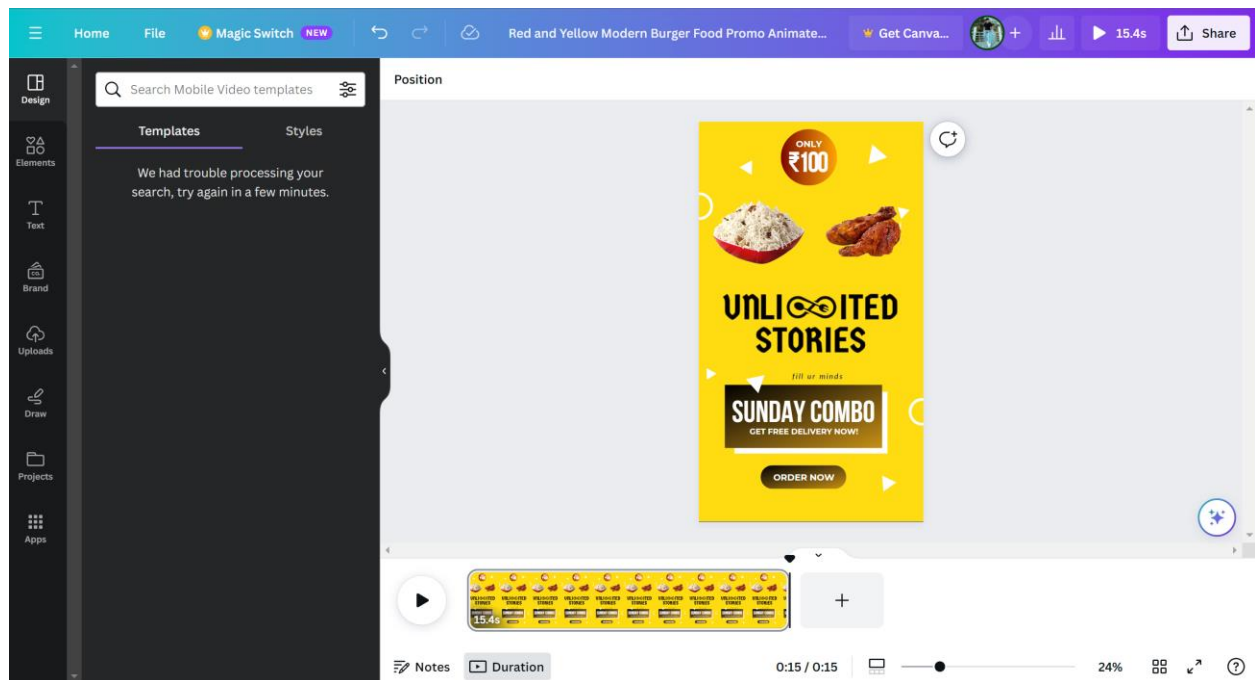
Home File Magic Switch NEW Red and Yellow Modern Burger Food Promo Animate... Get Canva... 15.4s Share

Design
Elements
Text
Brand
Uploads
Draw
Projects
Apps

Search Mobile Video templates

Templates Styles

We had trouble processing your search, try again in a few minutes.

Position

ONLY
₹100

UNLI∞ITED
STORIES

fill ur minds

SUNDAY COMBO
GET FREE DELIVERY NOW!

ORDER NOW

15.4s

Notes Duration 0:15 / 0:15 24%